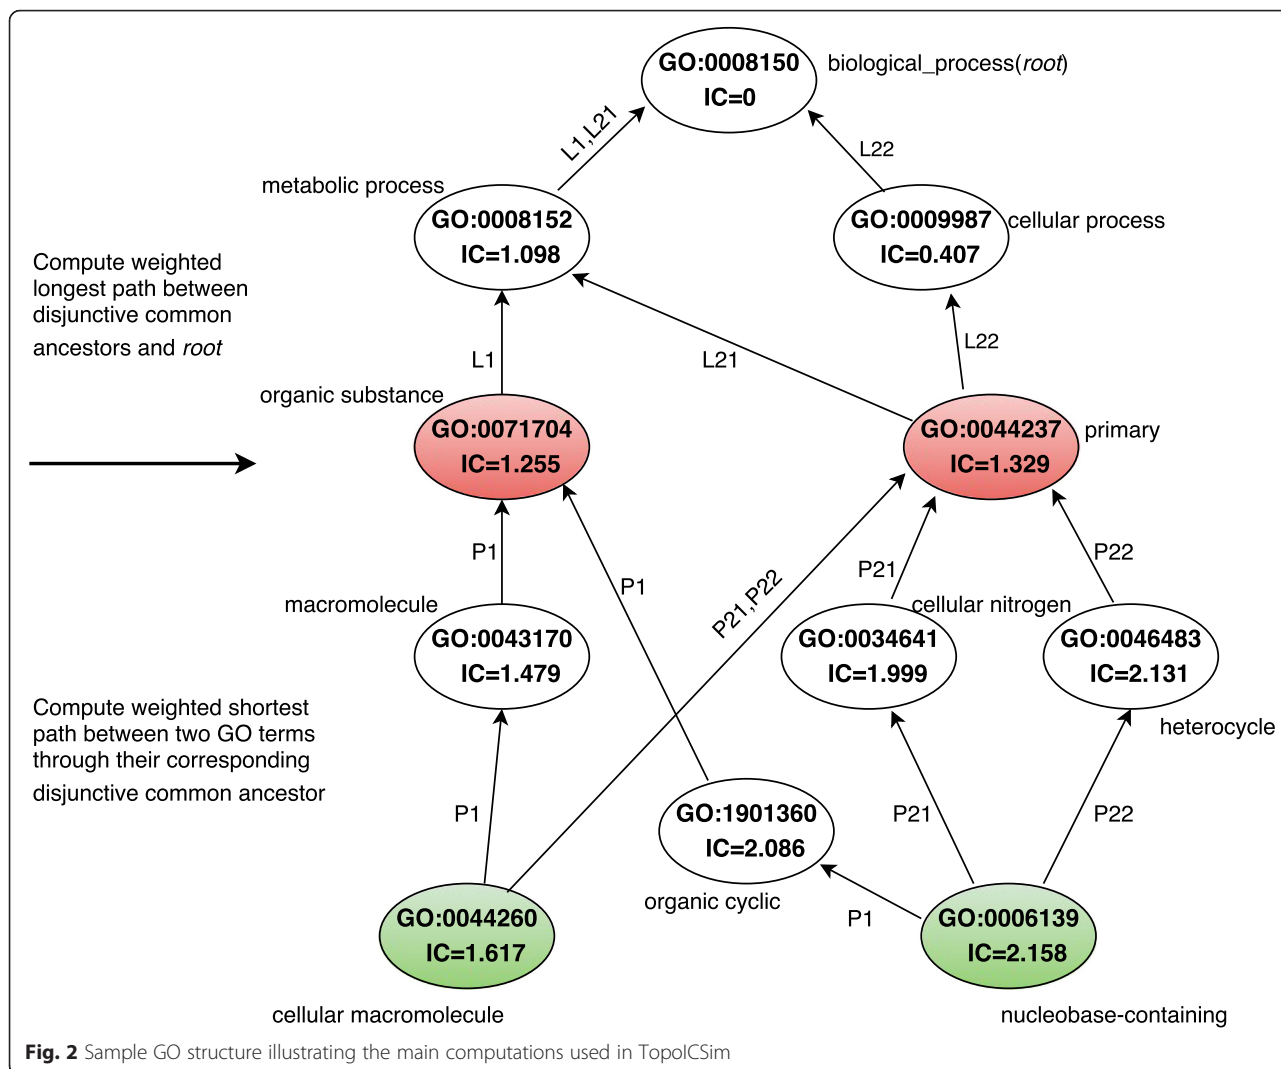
GO:0008150
IC=0
biological_process(root)

L1,L21

L22

metabolic process
GO:0008152
IC=1.098

GO:0009987
IC=0.407
cellular process

Compute weighted longest path between disjunctive common ancestors and root

L1

L21

L22

organic substance
GO:0071704
IC=1.255

GO:0044237
IC=1.329
primary

P1

P1

P21,P22

P21

P22

macromolecule

cellular nitrogen

GO:0043170
IC=1.479

GO:0034641
IC=1.999

GO:0046483
IC=2.131

heterocycle

Compute weighted shortest path between two GO terms through their corresponding disjunctive common ancestor

P1

GO:1901360
IC=2.086

P21

P22

organic cyclic

P1

GO:0044260
IC=1.617

GO:0006139
IC=2.158

cellular macromolecule

nucleobase-containing

Fig. 2 Sample GO structure illustrating the main computations used in TopoICSim